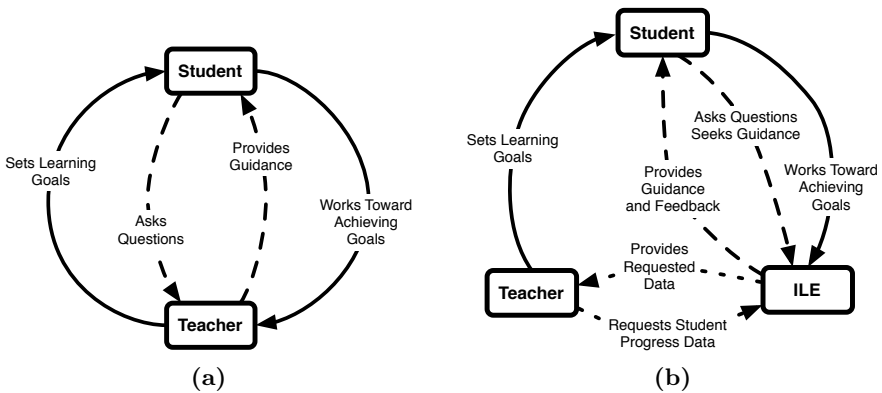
Student

Sets Learning Goals

Asks Questions

Provides Guidance

Works Toward Achieving Goals

Teacher

(a)

Student

Sets Learning Goals

Provides Guidance and Feedback

Asks Questions Seeks Guidance

Works Toward Achieving Goals

Provides Requested Data

Teacher

ILE

Requests Student Progress Data

(b)